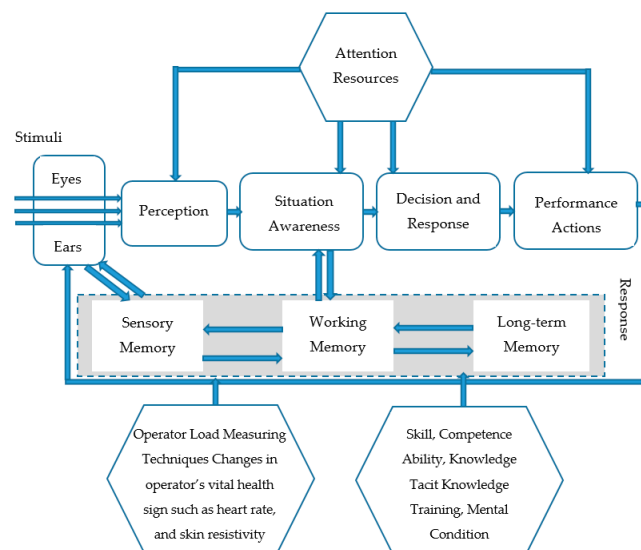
Attention Resources

Stimuli

Eyes

Ears

Perception

Situation Awareness

Decision and Response

Performance Actions

Response

Sensory Memory

Working Memory

Long-term Memory

Operator Load Measuring Techniques Changes in operator's vital health sign such as heart rate, and skin resistivity

Skill, Competence Ability, Knowledge Tacit Knowledge Training, Mental Condition